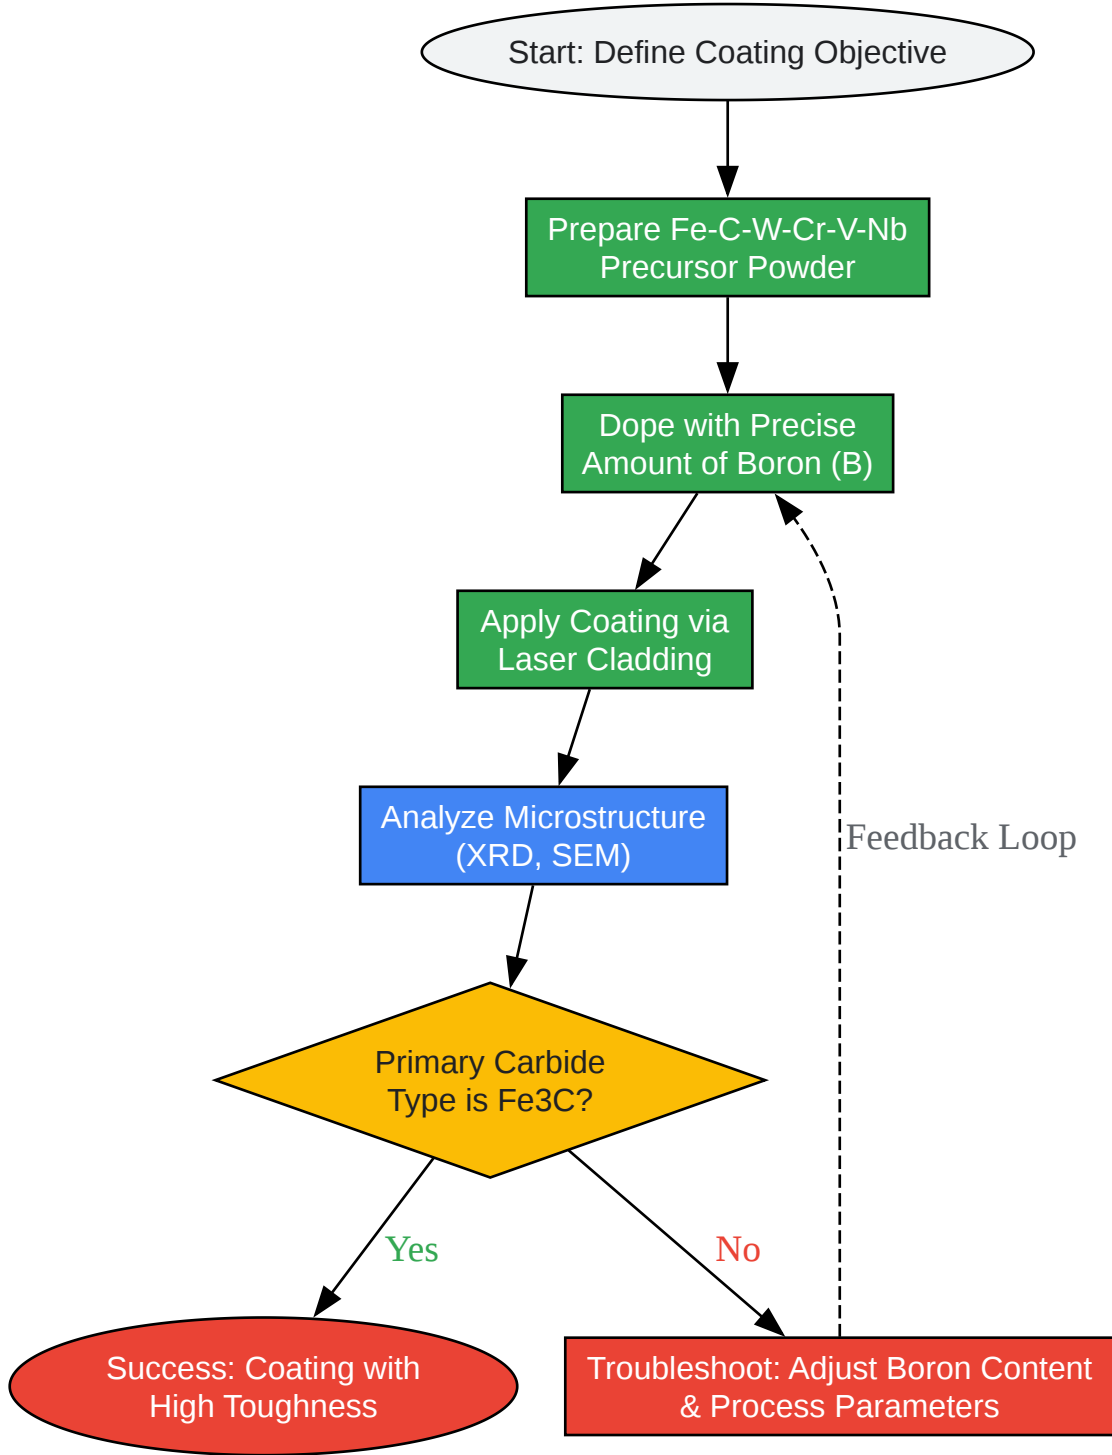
Start: Define Coating Objective

Prepare Fe-C-W-Cr-V-Nb Precursor Powder

Dope with Precise Amount of Boron (B)

Apply Coating via Laser Cladding

Analyze Microstructure (XRD, SEM)

Feedback Loop

Primary Carbide Type is Fe3C?

Yes

No

Success: Coating with High Toughness

Troubleshoot: Adjust Boron Content & Process Parameters